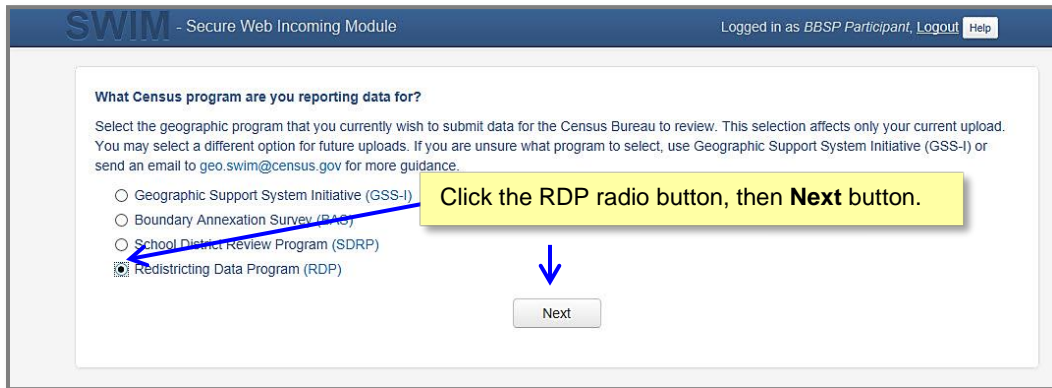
SWIM - Secure Web Incoming Module

Logged in as BBSP Participant, Logout Help

What Census program are you reporting data for?

Select the geographic program that you currently wish to submit data for the Census Bureau to review. This selection affects only your current upload. You may select a different option for future uploads. If you are unsure what program to select, use Geographic Support System Initiative (GSS-I) or send an email to geo.swim@census.gov for more guidance.

Geographic Support System Initiative (GSS-I)
Boundary Annexation Survey (BAS)
School District Review Program (SDRP)
Redistricting Data Program (RDP)

Click the RDP radio button, then **Next** button.

Next